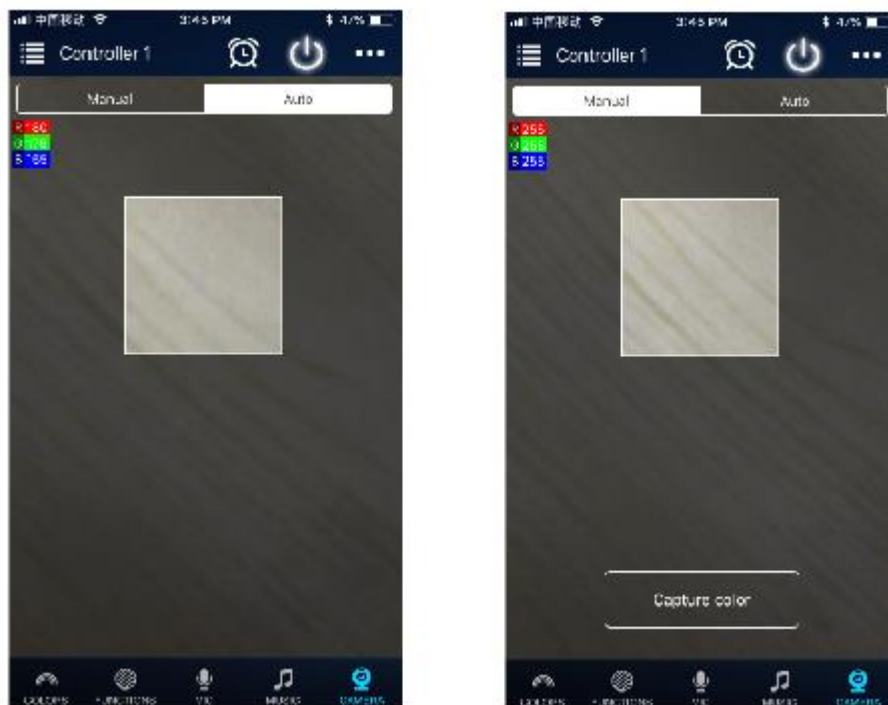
中国移动 3:45 PM 47%

Controller 1

Manual | Auto

R 180
G 178
B 166

COLORS FUNCTIONS MIC MUSIC CAMERA

中国移动 3:45 PM 47%

Controller 1

Manual | Auto

R 255
G 255
B 255

Capture color

COLORS FUNCTIONS MIC MUSIC CAMERA